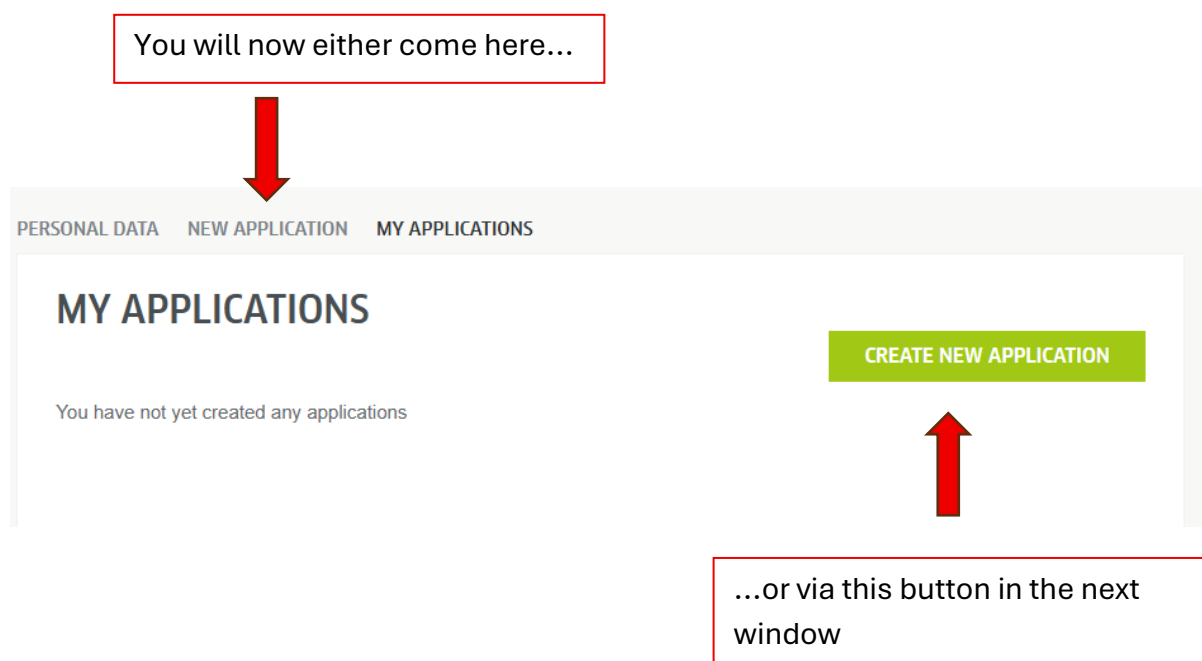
You will now either come here...

PERSONAL DATA NEW APPLICATION MY APPLICATIONS

MY APPLICATIONS

CREATE NEW APPLICATION

You have not yet created any applications

...or via this button in the next window